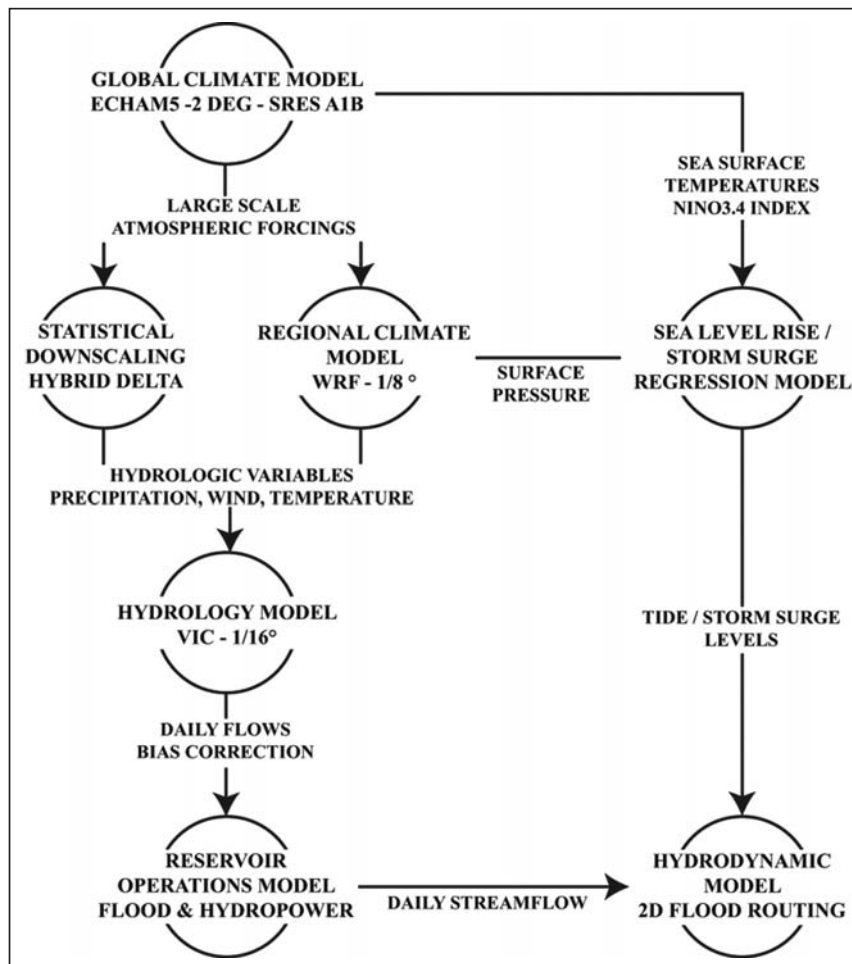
GLOBAL CLIMATE MODEL
ECHAM5 -2 DEG - SRES A1B

SEA SURFACE
TEMPERATURES
NINO3.4 INDEX

LARGE SCALE
ATMOSPHERIC FORCINGS

STATISTICAL
DOWNSCALING
HYBRID DELTA

REGIONAL CLIMATE
MODEL
WRF - 1/8 °

SURFACE
PRESSURE

SEA LEVEL RISE /
STORM SURGE
REGRESSION MODEL

HYDROLOGIC VARIABLES
PRECIPITATION, WIND, TEMPERATURE

HYDROLOGY MODEL
VIC - 1/16°

TIDE / STORM SURGE
LEVELS

DAILY FLOWS
BIAS CORRECTION

RESERVOIR
OPERATIONS MODEL
FLOOD & HYDROPOWER

DAILY STREAMFLOW

HYDRODYNAMIC
MODEL
2D FLOOD ROUTING